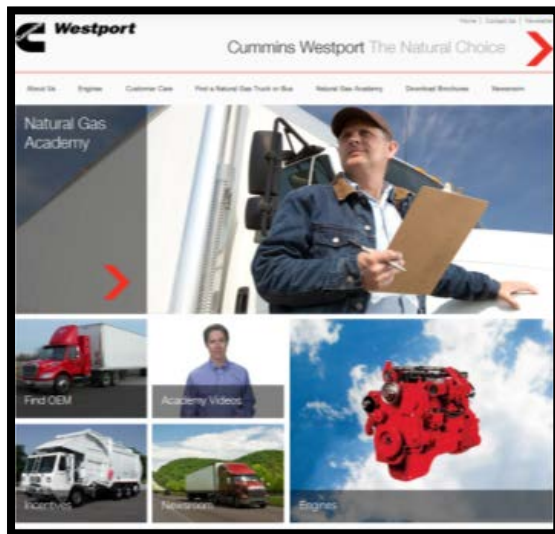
Westport

Home | Contact Us | Newsletter

Cummins Westport The Natural Choice

About Us Engines Customer Care Find a Natural Gas Truck or Bus Natural Gas Academy Download Brochures Newsroom

Natural Gas Academy

Find OEM

Academy Videos

Engines

Incentives

Newsroom